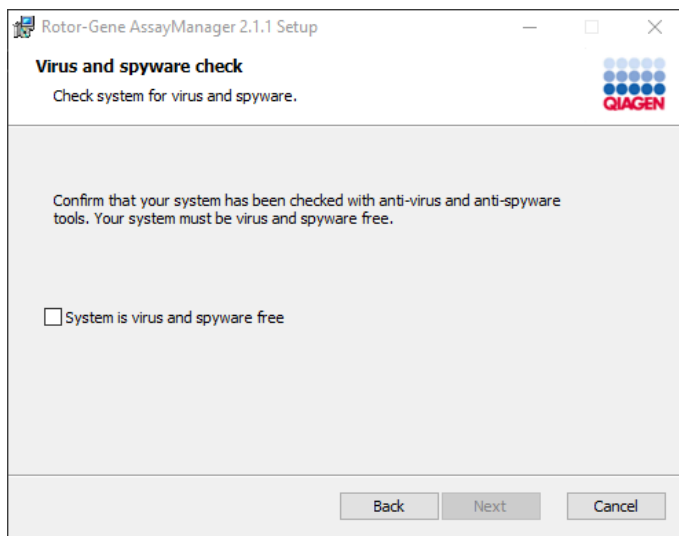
Rotor-Gene AssayManager 2.1.1 Setup

Virus and spyware check

Check system for virus and spyware.

QIAGEN

Confirm that your system has been checked with anti-virus and anti-spyware tools. Your system must be virus and spyware free.

System is virus and spyware free

Back

Next

Cancel